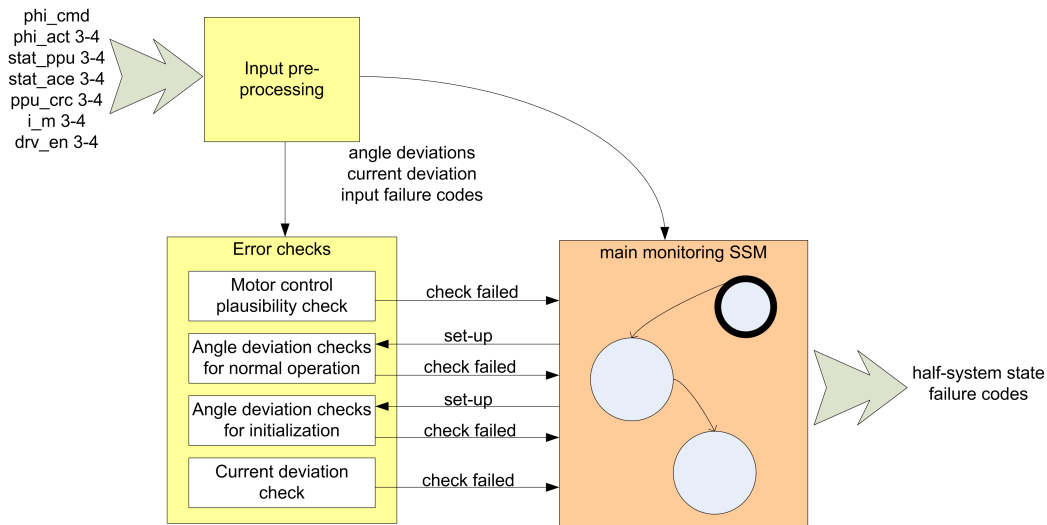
phi_cmd
phi_act 3-4
stat_ppu 3-4
stat_ace 3-4
ppu_crc 3-4
i_m 3-4
drv_en 3-4

Input pre-processing

angle deviations
current deviation
input failure codes

Error checks

Motor control plausibility check

Angle deviation checks for normal operation

Angle deviation checks for initialization

Current deviation check

check failed

set-up

check failed

set-up

check failed

check failed

main monitoring SSM

half-system state
failure codes